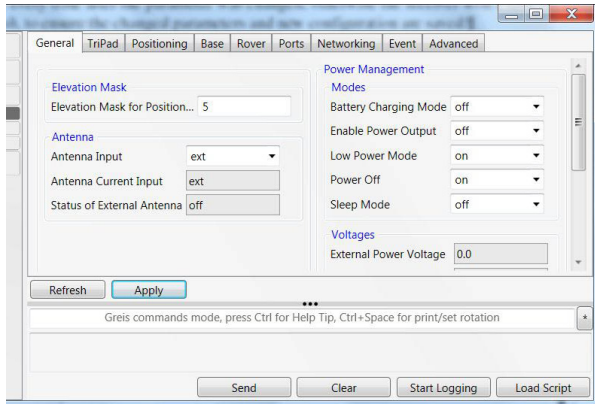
General | TriPad | Positioning | Base | Rover | Ports | Networking | Event | Advanced

Elevation Mask
Elevation Mask for Position... 5

Antenna
Antenna Input ext
Antenna Current Input ext
Status of External Antenna off

Power Management
Modes
Battery Charging Mode off
Enable Power Output off
Low Power Mode on
Power Off on
Sleep Mode off

Voltages
External Power Voltage 0.0

Refresh
Apply

Greis commands mode, press Ctrl for Help Tip, Ctrl+Space for print/set rotation

Send
Clear
Start Logging
Load Script